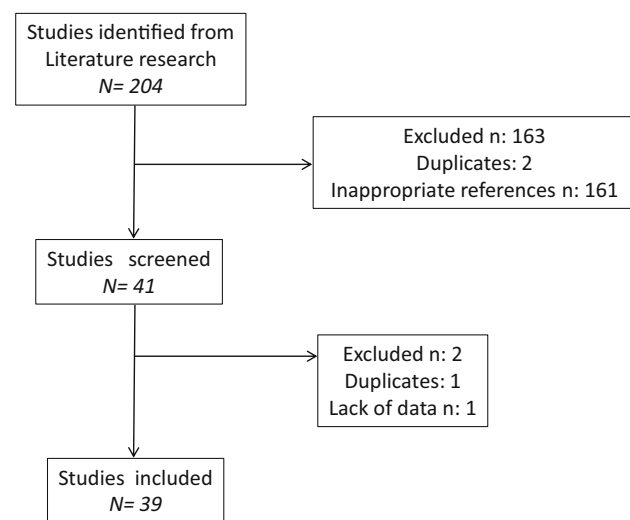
Studies identified from Literature research
*N= 204*

Excluded n: 163
Duplicates: 2
Inappropriate references n: 161

Studies screened
*N= 41*

Excluded n: 2
Duplicates: 1
Lack of data n: 1

Studies included
*N= 39*